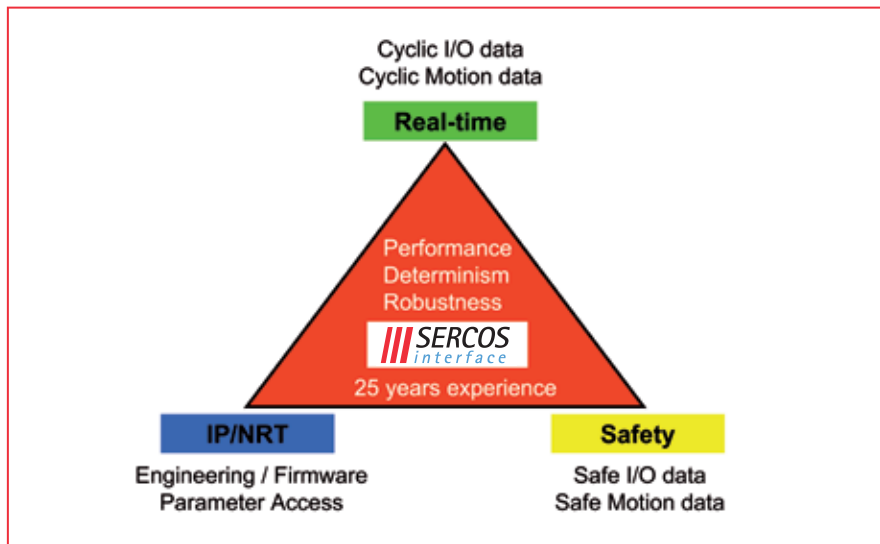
Cyclic I/O data
Cyclic Motion data

Real-time

Performance
Determinism
Robustness

SERCOS
interface

25 years experience

IP/NRT

Engineering / Firmware
Parameter Access

Safety

Safe I/O data
Safe Motion data